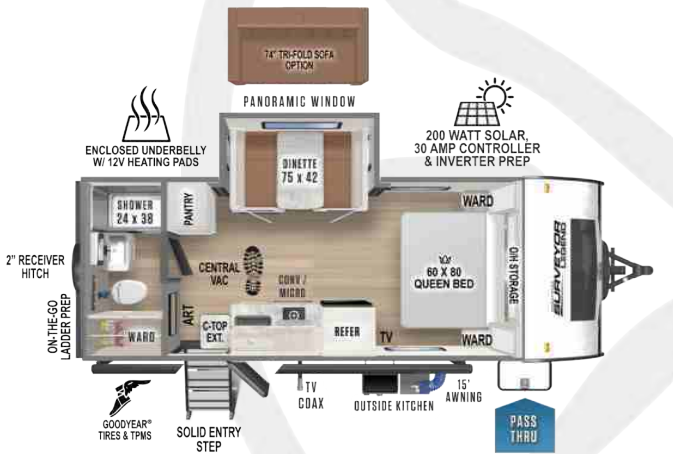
74" TRI-FOLD SOFA OPTION

PANORAMIC WINDOW

ENCLOSED UNDERBELLY W/ 12V HEATING PADS

200 WATT SOLAR, 30 AMP CONTROLLER & INVERTER PREP

SHOWER 24 x 38

PANTRY

DINETTE 75 x 42

WARD

2" RECEIVER HITCH

CENTRAL VAC

CONV / MICRO

60 X 80 QUEEN BED

O/H STORAGE

SURVEYOR LEGEND

ON-THE-GO LADDER PREP

WARD

ART

C-TOP EXT.

REFER

TV

WARD

TV COAX

OUTSIDE KITCHEN

15' AWNING

GOODYEAR® TIRES & TPMS

SOLID ENTRY STEP

PASS THRU